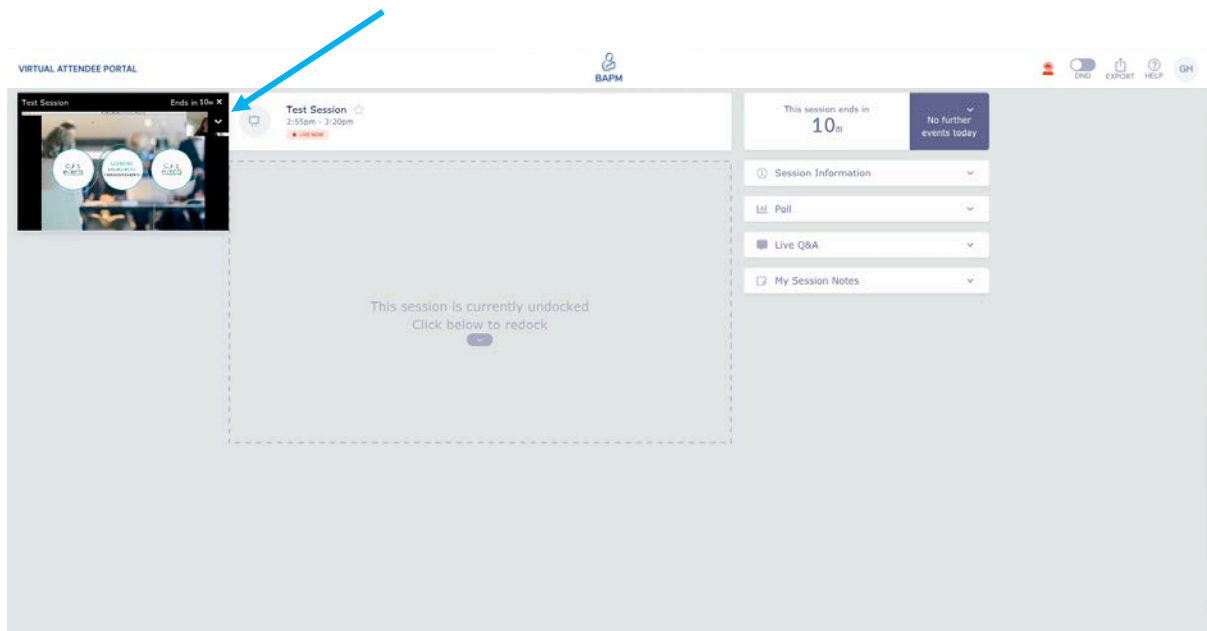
VIRTUAL ATTENDEE PORTAL

BAPM

DND EXPORT HELP GH

Test Session Ends in 10m ×

Test Session
2:55pm - 3:20pm
● LIVE NOW

This session ends in
10m

No further events today

Session Information

Poll

Live Q&A

My Session Notes

This session is currently undocked
Click below to redock